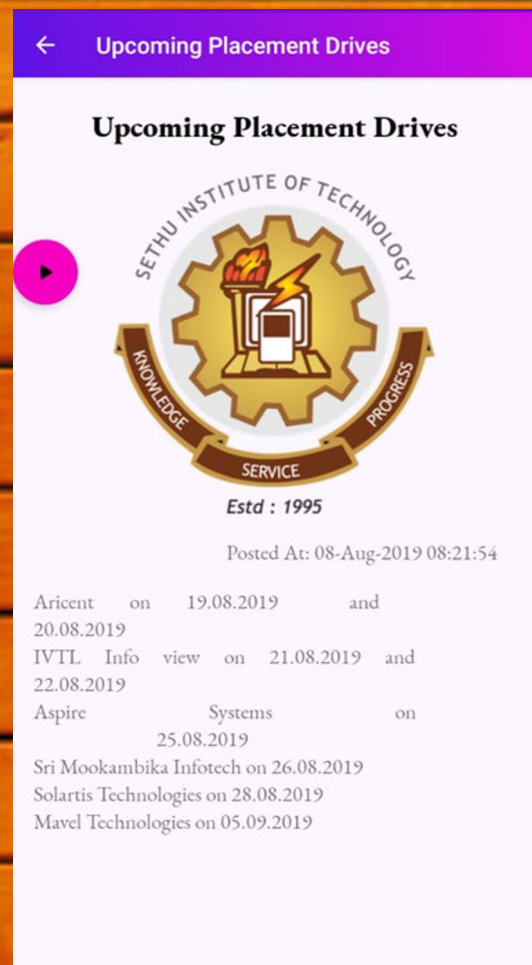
Upcoming Placement Drives

Upcoming Placement Drives

SETHU INSTITUTE OF TECHNOLOGY

KNOWLEDGE SERVICE PROGRESS

Estd : 1995

Posted At: 08-Aug-2019 08:21:54

Aricent on 19.08.2019 and 20.08.2019
IVTL Info view on 21.08.2019 and 22.08.2019
Aspire Systems on 25.08.2019
Sri Mookambika Infotech on 26.08.2019
Solartis Technologies on 28.08.2019
Mavel Technologies on 05.09.2019